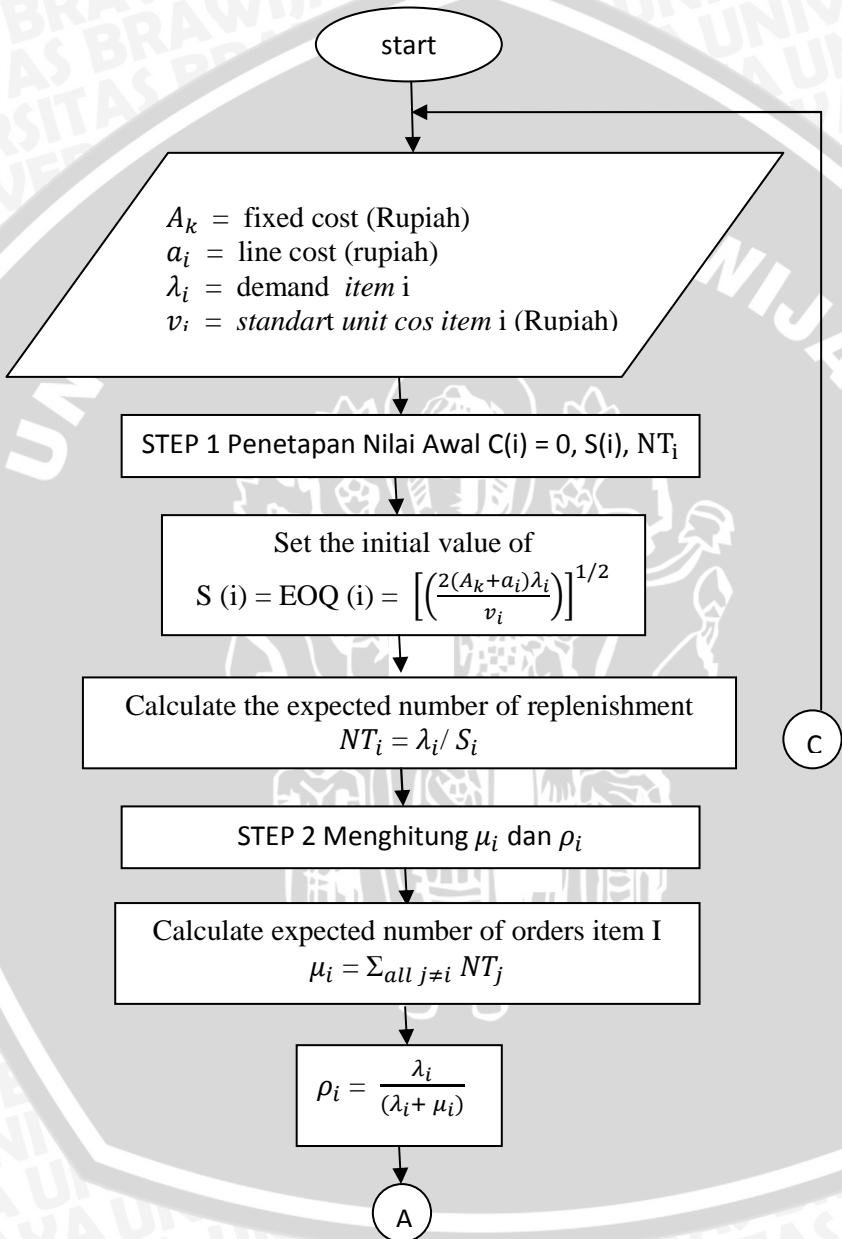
start

$A_k$ = fixed cost (Rupiah)
$a_i$ = line cost (rupiah)
$\lambda_i$ = demand *item* i
$v_i$ = *standar*t *unit cos item* i (Rupiah)

STEP 1 Penetapan Nilai Awal C(i) = 0, S(i), $NT_i$

Set the initial value of
S (i) = EOQ (i) = $\left[\left(\frac{2(A_k+a_i)\lambda_i}{v_i}\right)\right]^{1/2}$

Calculate the expected number of replenishment
$NT_i = \lambda_i / S_i$

C

STEP 2 Menghitung $\mu_i$ dan $\rho_i$

Calculate expected number of orders item I
$\mu_i = \Sigma_{all\ j\neq i}\ NT_j$

$\rho_i = \frac{\lambda_i}{(\lambda_i + \mu_i)}$

A